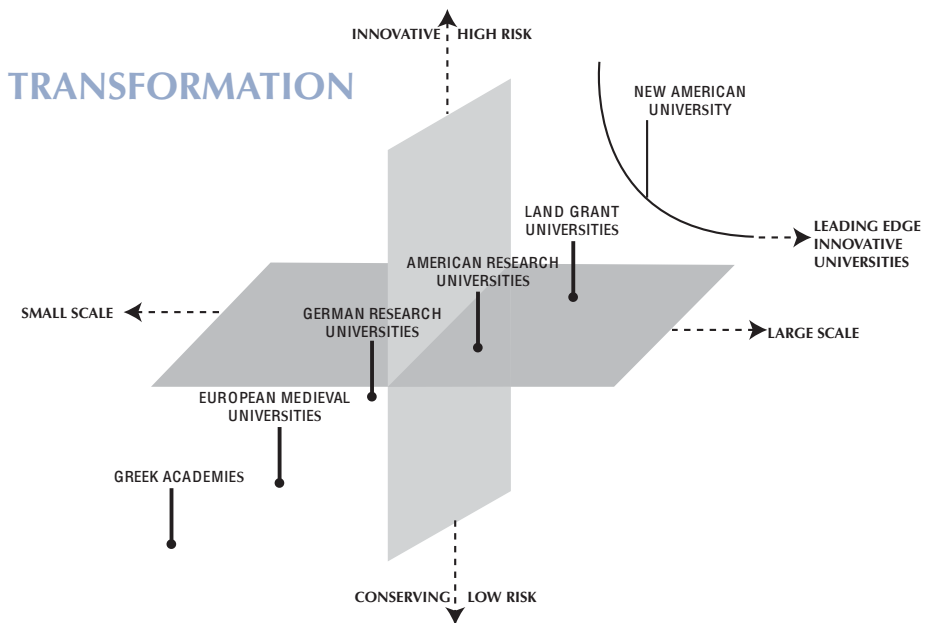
INNOVATIVE HIGH RISK

TRANSFORMATION

NEW AMERICAN UNIVERSITY

LAND GRANT UNIVERSITIES

LEADING EDGE INNOVATIVE UNIVERSITIES

AMERICAN RESEARCH UNIVERSITIES

SMALL SCALE

GERMAN RESEARCH UNIVERSITIES

LARGE SCALE

EUROPEAN MEDIEVAL UNIVERSITIES

GREEK ACADEMIES

CONSERVING LOW RISK